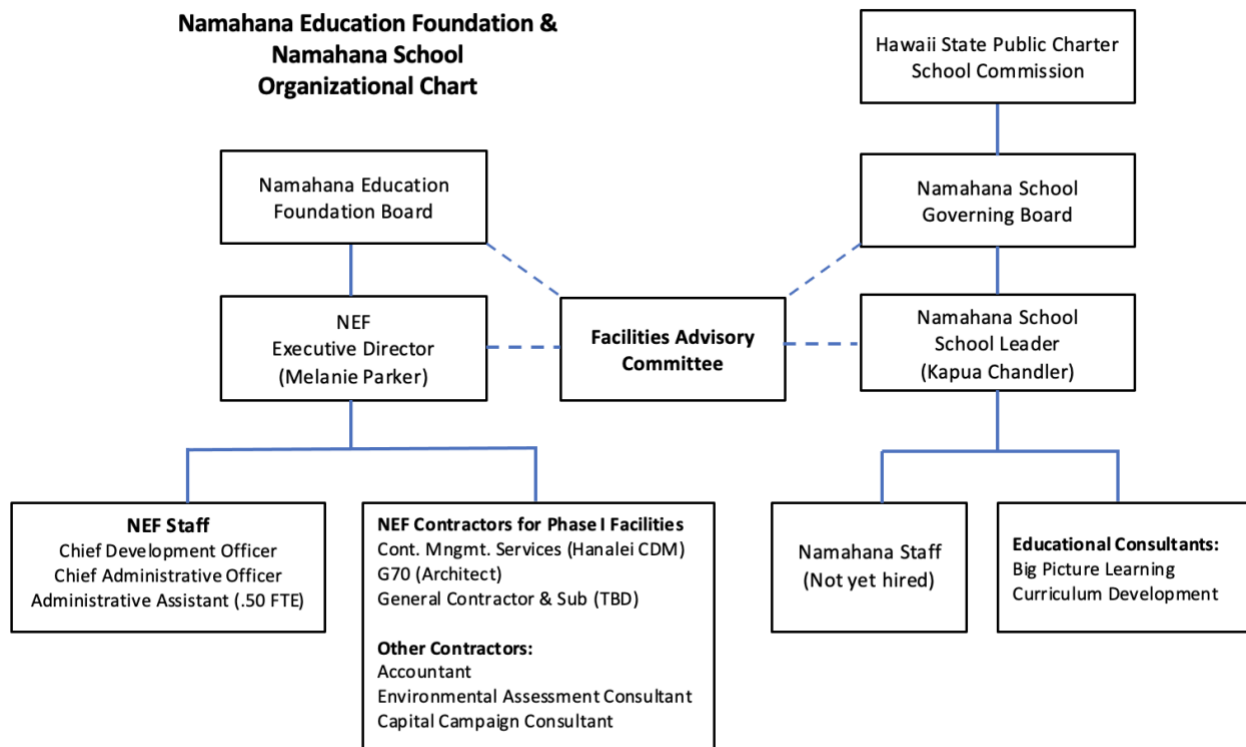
Namahana Education Foundation & Namahana School Organizational Chart

Hawaii State Public Charter School Commission

Namahana Education Foundation Board

Namahana School Governing Board

NEF Executive Director (Melanie Parker)

Facilities Advisory Committee

Namahana School School Leader (Kapua Chandler)

NEF Staff
Chief Development Officer
Chief Administrative Officer
Administrative Assistant (.50 FTE)

NEF Contractors for Phase I Facilities
Cont. Mngmt. Services (Hanalei CDM)
G70 (Architect)
General Contractor & Sub (TBD)

Other Contractors:
Accountant
Environmental Assessment Consultant
Capital Campaign Consultant

Namahana Staff (Not yet hired)

Educational Consultants:
Big Picture Learning
Curriculum Development